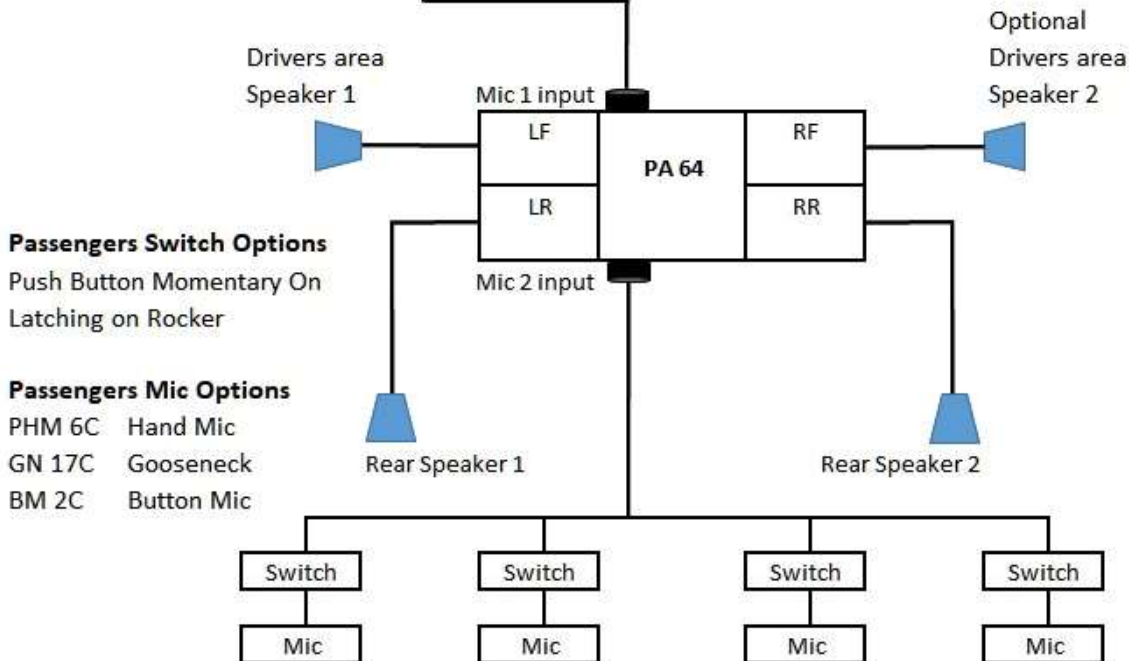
Drivers area Speaker 1

Optional Drivers area Speaker 2

Mic 1 input

LF

PA 64

RF

LR

RR

Mic 2 input

**Passengers Switch Options**
Push Button Momentary On
Latching on Rocker

**Passengers Mic Options**

| | |
|---|---|
| PHM 6C | Hand Mic |
| GN 17C | Gooseneck |
| BM 2C | Button Mic |

Rear Speaker 1

Rear Speaker 2

Switch

Switch

Switch

Switch

Mic

Mic

Mic

Mic